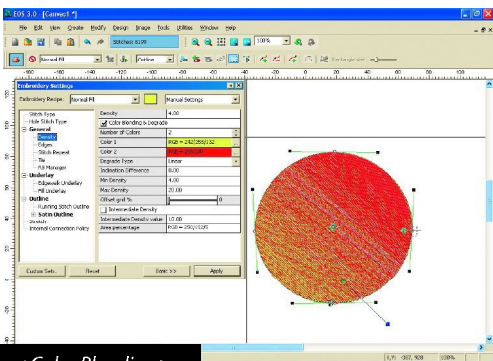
EOS 3.0 - [Games1 *]

File Edit View Create Modify Design Image Tools Utilities Window Help

Stitches: 8199

100%

Normal Fill

Outline

-180 -160 -140 -120 -100 -80 -60 -40 -20 0 20 40 60 80 100

Embroidery Settings

Embroidery Recipe: Normal Fill

Manual Settings

Stitch Type
Hole Stitch Type
General
Density
Edges
Stitch Repeat
Tie
Fill Manager
Underlay
Edgewalk Underlay
Fill Underlay
Outline
Running Stitch Outline
Satin Outline
Stretch
Internal Connection Policy

| | |
|---|---|
| Density | 4.00 |
| Color Blending & Degrade | |
| Number of Colors | 2 |
| Color 1 | RGB = 242/255/32 |
| Color 2 | RGB = 255/0/0 |
| Degrade Type | Linear |
| Inclination Difference | 0.00 |
| Min Density | 4.00 |
| Max Density | 20.00 |
| Offset grid % | 0 |
| Intermediate Density | |
| Intermediate Density value | 10.00 |
| Area percentage | RGB = 255/0/0 |

Custom Sets... Reset Basic >> Apply

< Color Blending >

X,Y: -307, 920 100%